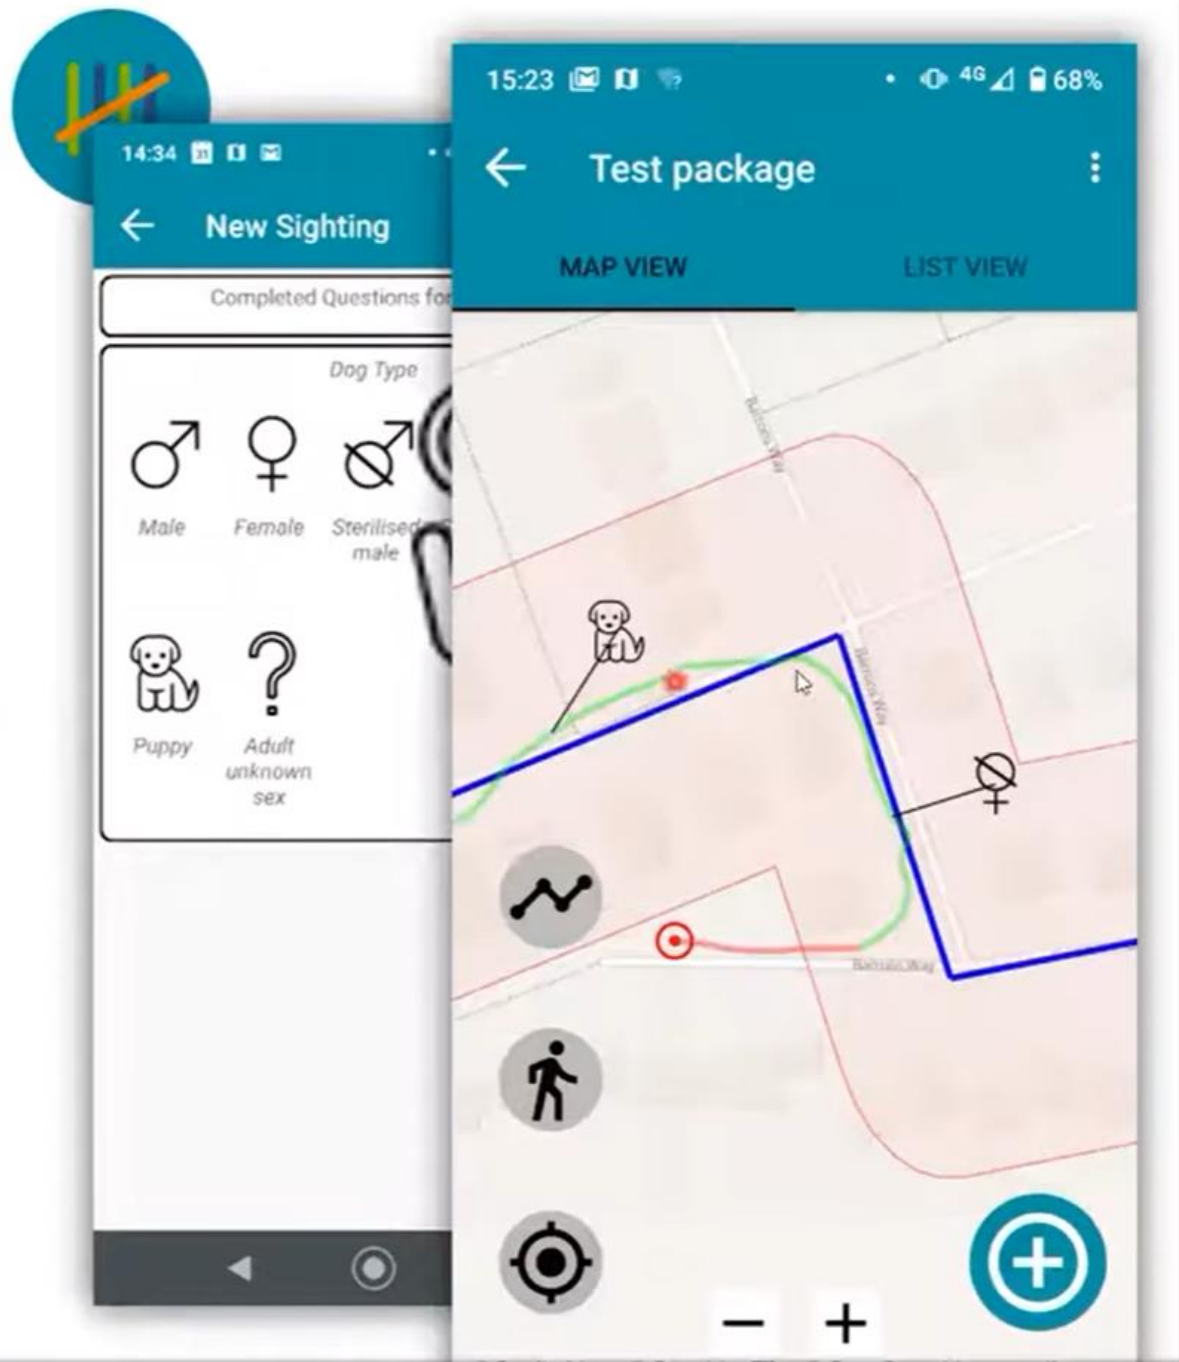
14:34

New Sighting

Completed Questions fo

Dog Type

Male

Female

Sterilised male

Puppy

Adult unknown sex

15:23

4G 68%

Test package

MAP VIEW

LIST VIEW

Balmoral Way

Balmoral Way

Balmoral Way

−

+